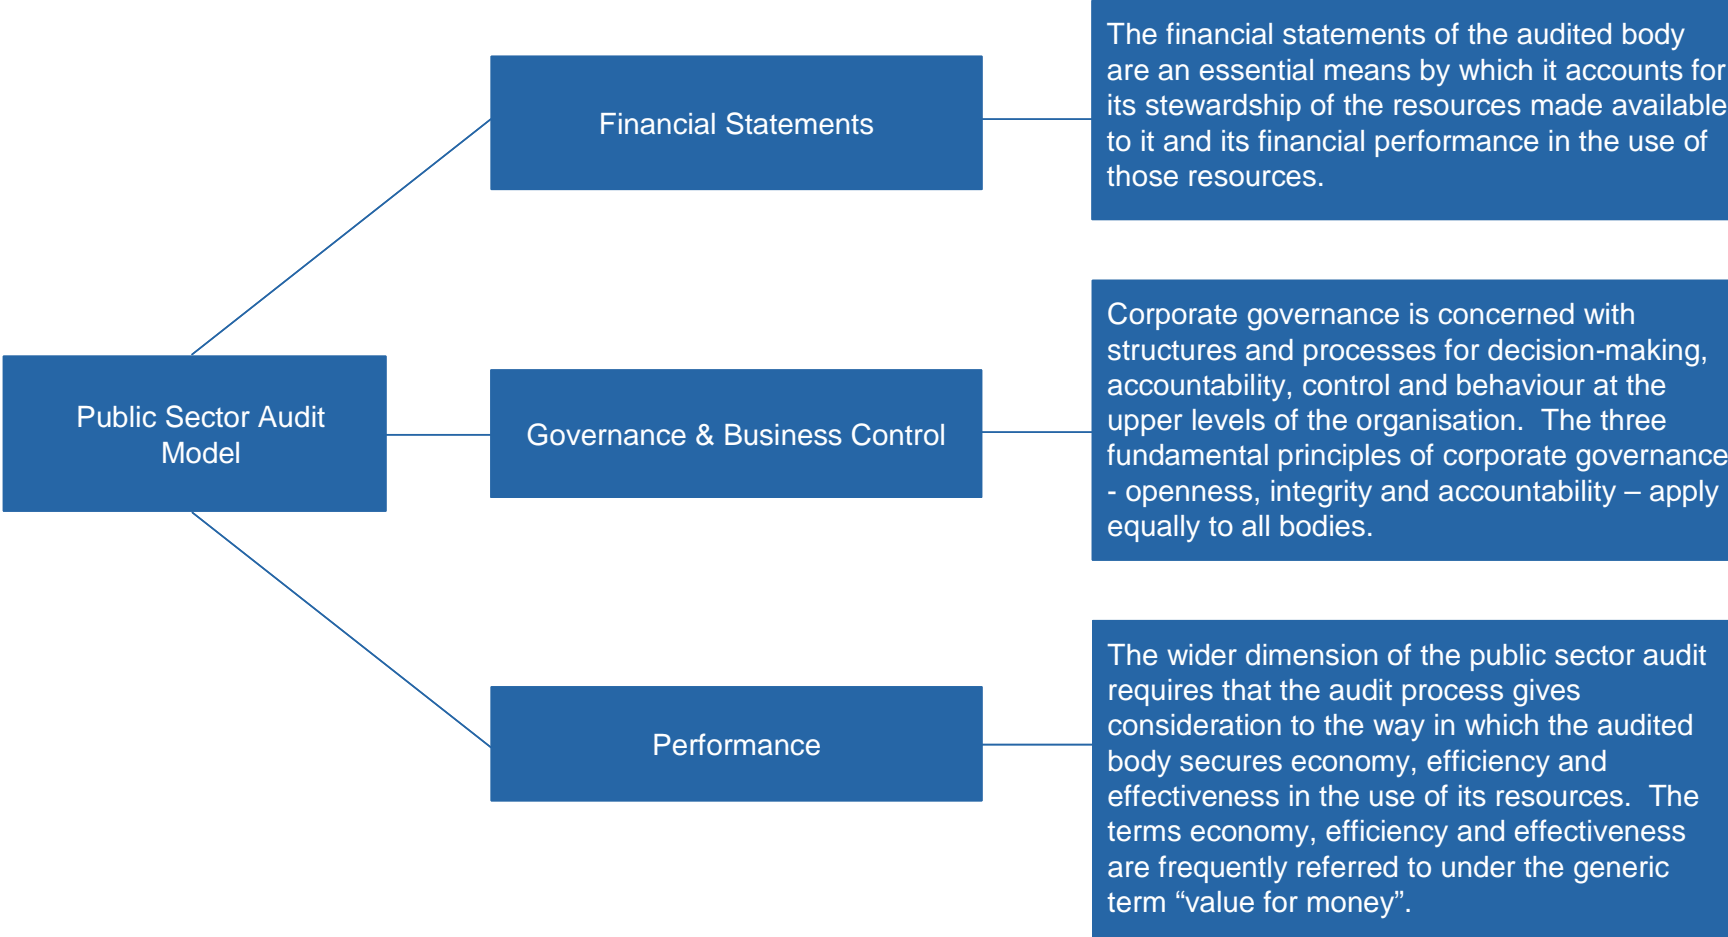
Public Sector Audit Model

Financial Statements

The financial statements of the audited body are an essential means by which it accounts for its stewardship of the resources made available to it and its financial performance in the use of those resources.

Governance & Business Control

Corporate governance is concerned with structures and processes for decision-making, accountability, control and behaviour at the upper levels of the organisation. The three fundamental principles of corporate governance - openness, integrity and accountability – apply equally to all bodies.

Performance

The wider dimension of the public sector audit requires that the audit process gives consideration to the way in which the audited body secures economy, efficiency and effectiveness in the use of its resources. The terms economy, efficiency and effectiveness are frequently referred to under the generic term “value for money”.